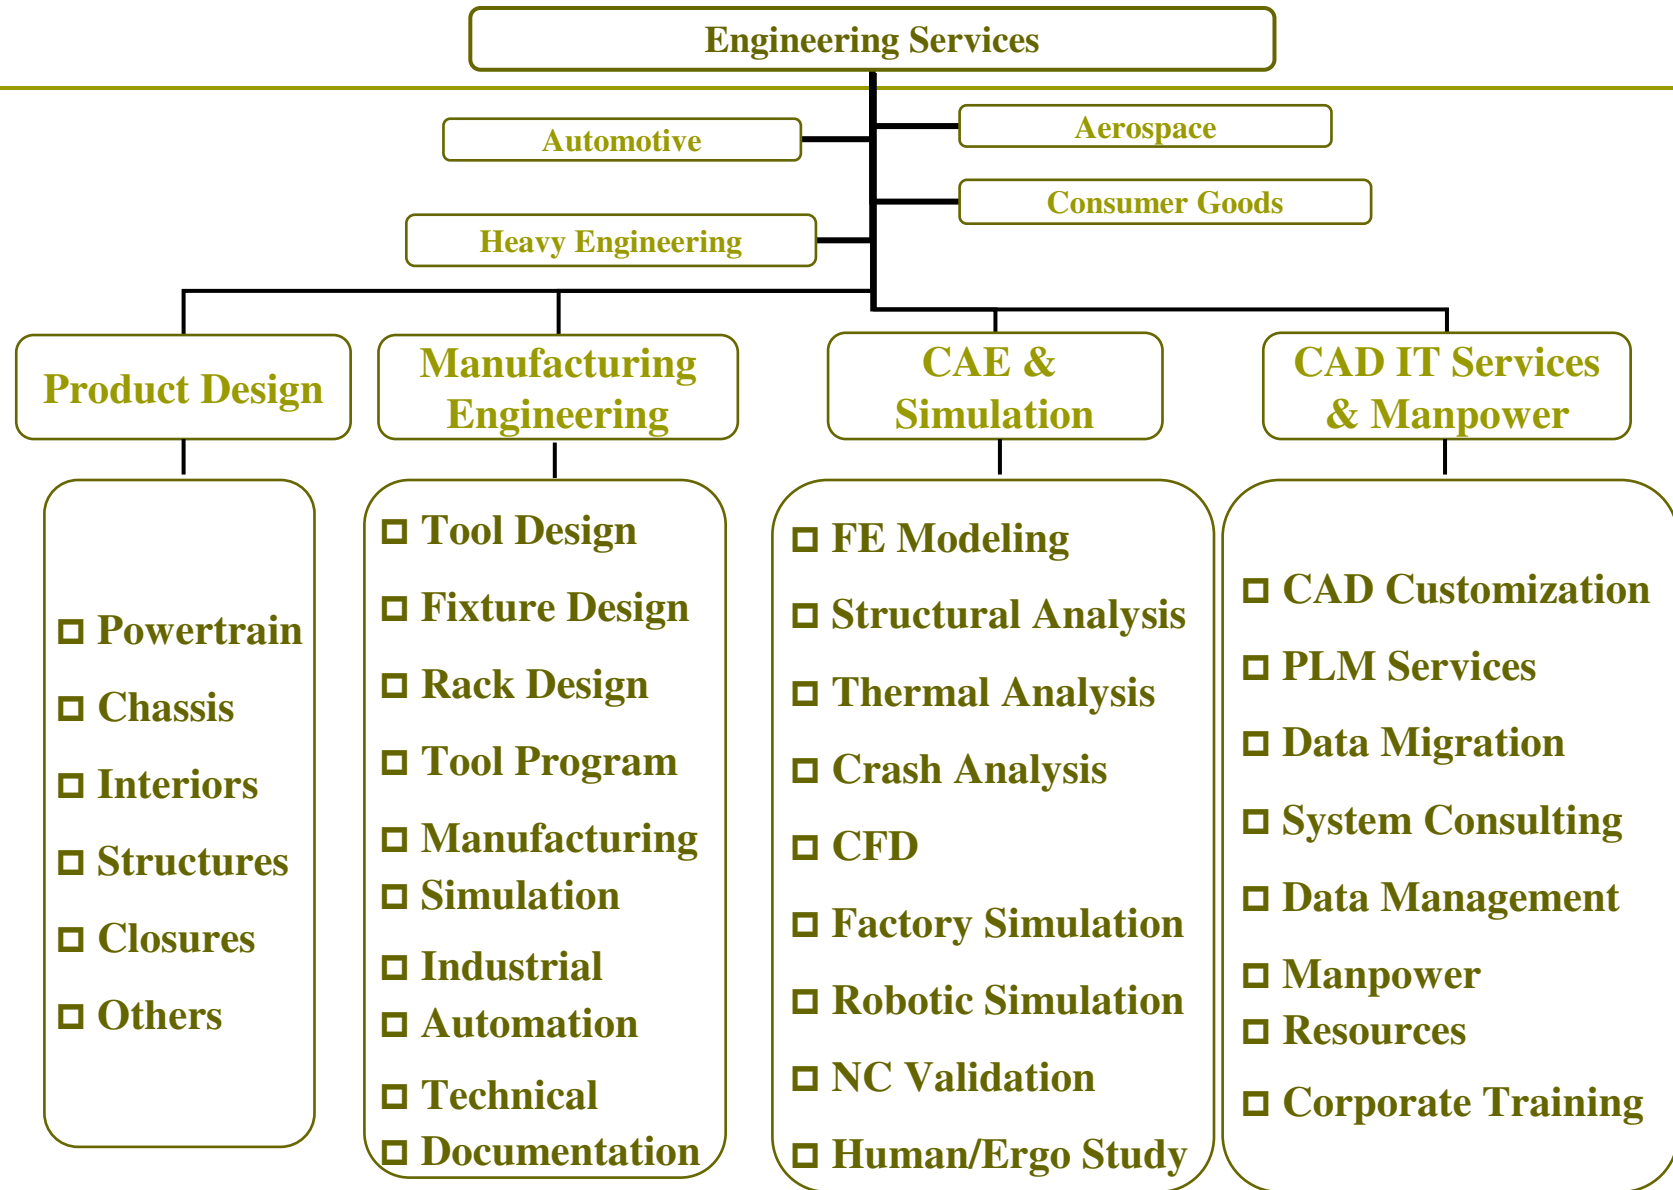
Engineering Services

Automotive

Aerospace

Consumer Goods

Heavy Engineering

Product Design

Manufacturing Engineering

CAE & Simulation

CAD IT Services & Manpower

□ Powertrain
□ Chassis
□ Interiors
□ Structures
□ Closures
□ Others

□ Tool Design
□ Fixture Design
□ Rack Design
□ Tool Program
□ Manufacturing
□ Simulation
□ Industrial
□ Automation
□ Technical
□ Documentation

□ FE Modeling
□ Structural Analysis
□ Thermal Analysis
□ Crash Analysis
□ CFD
□ Factory Simulation
□ Robotic Simulation
□ NC Validation
□ Human/Ergo Study

□ CAD Customization
□ PLM Services
□ Data Migration
□ System Consulting
□ Data Management
□ Manpower
□ Resources
□ Corporate Training